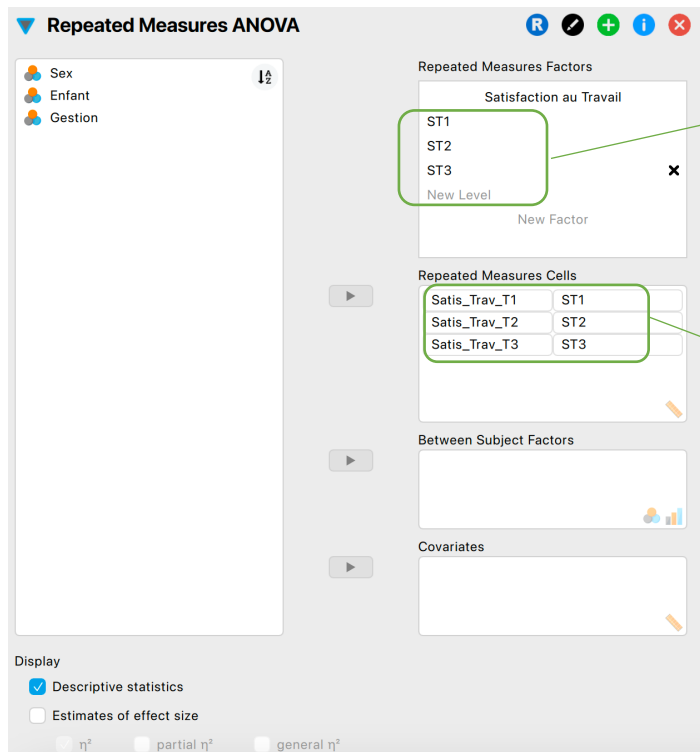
Repeated Measures ANOVA

R

Sex
Enfant
Gestion

Repeated Measures Factors

Satisfaction au Travail
ST1
ST2
ST3
New Level
New Factor

Repeated Measures Cells

| Satis_Trav_T1 | ST1 |
|---|---|
| Satis_Trav_T2 | ST2 |
| Satis_Trav_T3 | ST3 |

Between Subject Factors

Covariates

Display
Descriptive statistics
Estimates of effect size
$\eta^2$ partial $\eta^2$ general $\eta^2$